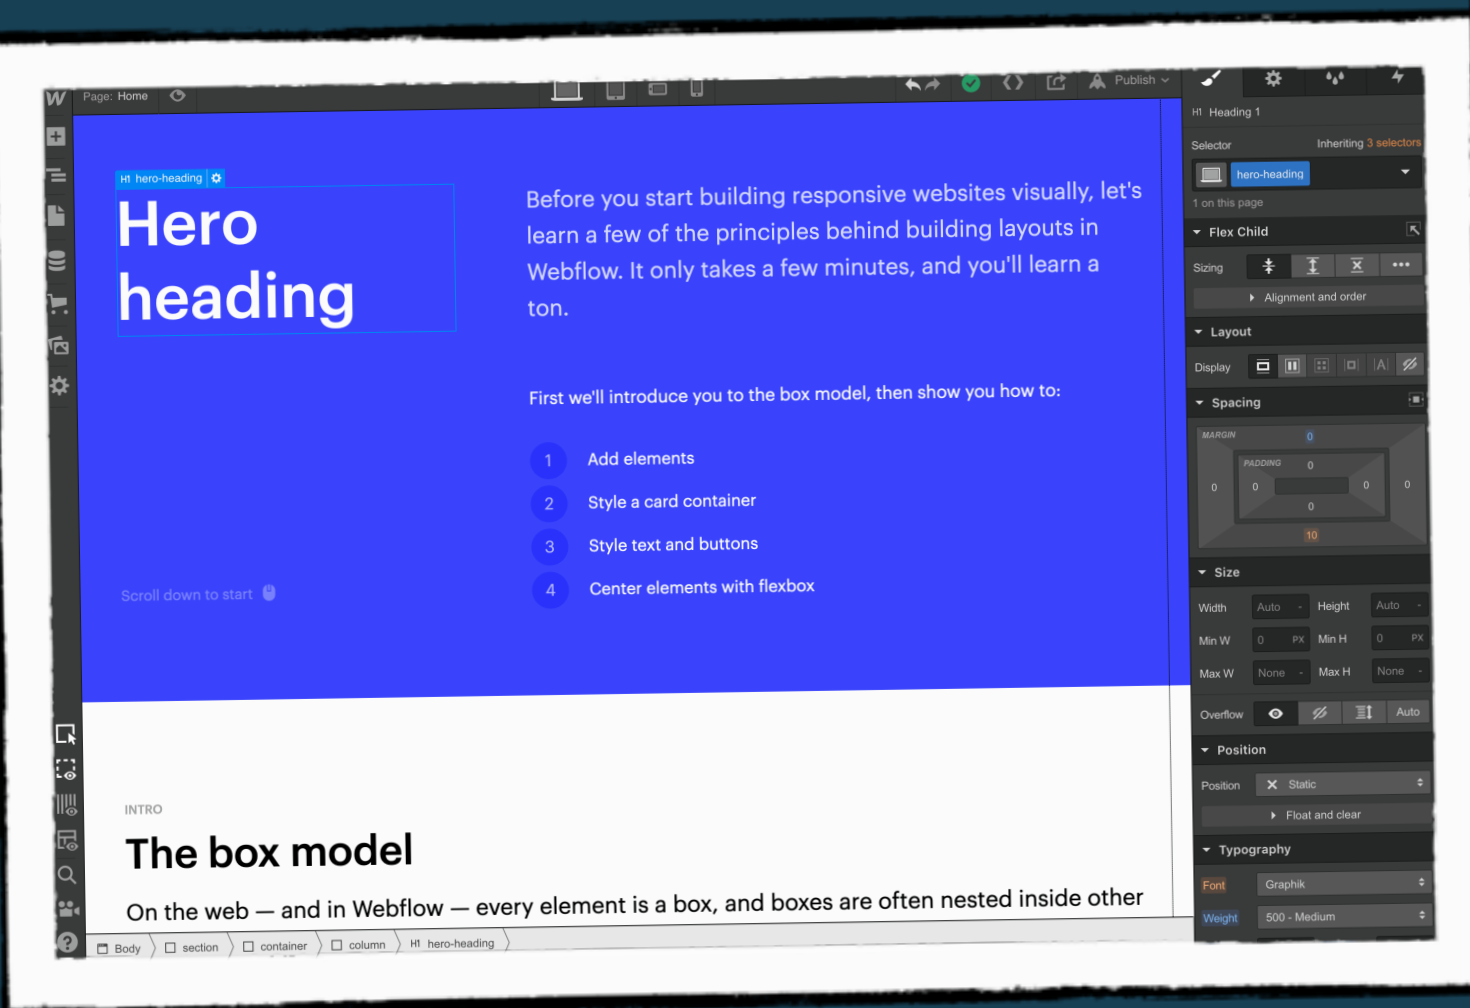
Page: Home

Publish

H1 Heading 1

Selector
Inheriting 3 selectors

hero-heading

1 on this page

Flex Child

Sizing

Alignment and order

Layout

Display

Spacing

MARGIN 0
PADDING 0
0 0 0 0
0
10

Size

Width Auto
Height Auto
Min W 0 PX
Min H 0 PX
Max W None
Max H None

Overflow Auto

Position

Position Static

Float and clear

Typography

Font Graphik

Weight 500 - Medium

H1 hero-heading

Hero heading

Before you start building responsive websites visually, let's learn a few of the principles behind building layouts in Webflow. It only takes a few minutes, and you'll learn a ton.

First we'll introduce you to the box model, then show you how to:

1 Add elements

2 Style a card container

3 Style text and buttons

4 Center elements with flexbox

Scroll down to start

INTRO

The box model

On the web — and in Webflow — every element is a box, and boxes are often nested inside other

Body
section
container
column
H1 hero-heading